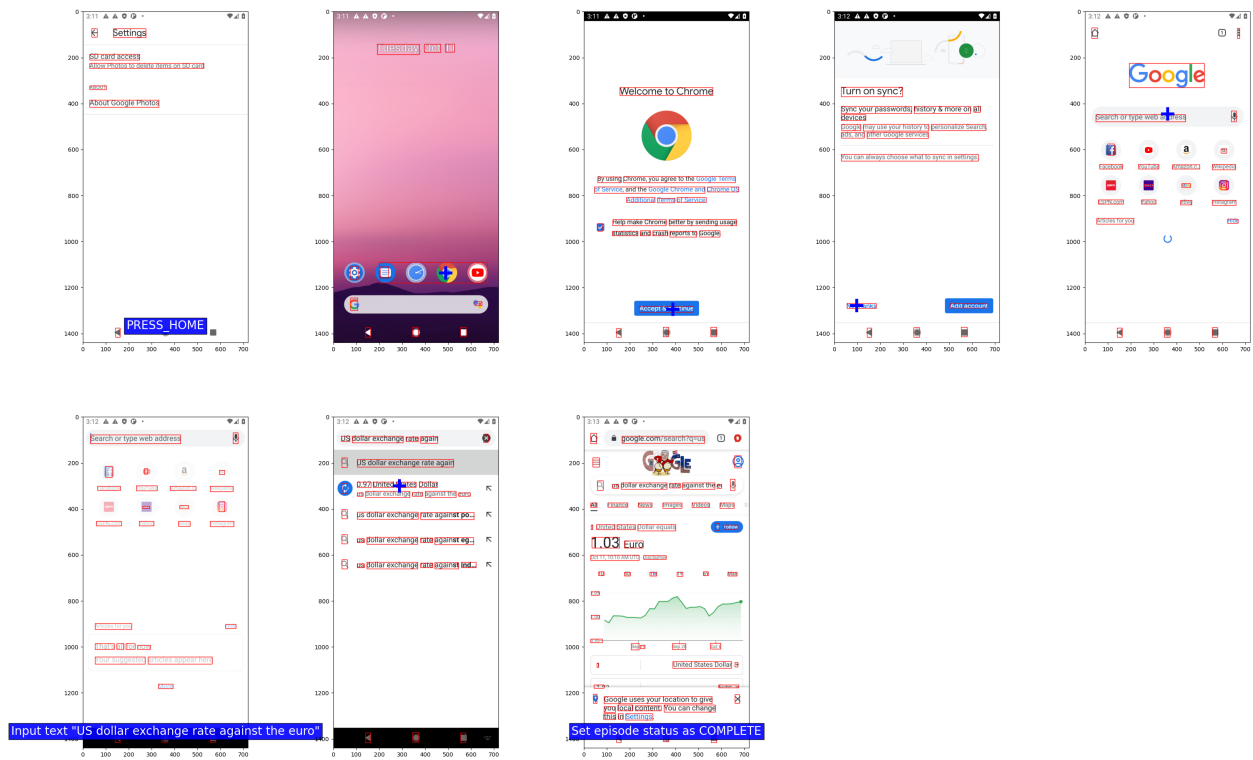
3:11
Settings
SD card access
Allow Photos to delete items on SD card
About Google Photos
PRESS_HOME
0
200
400
600
800
1000
1200
1400
0 100 200 300 400 500 600 700

3:11
0
200
400
600
800
1000
1200
1400
0 100 200 300 400 500 600 700

3:11
Welcome to Chrome
By using Chrome, you agree to the Google Terms of Service, and the Google Chrome and Chrome OS Additional Terms of Service
Help make Chrome better by sending usage statistics and crash reports to Google
Accept & continue
0
200
400
600
800
1000
1200
1400
0 100 200 300 400 500 600 700

3:12
Turn on sync?
Sync your passwords, history & more on all devices
Google may use your history to personalize Search, ads, and other Google services
You can always choose what to sync in settings.
Add account
0
200
400
600
800
1000
1200
1400
0 100 200 300 400 500 600 700

3:12
Google
Search or type web address
Facebook
YouTube
Amazon.com
Wikipedia
ESPN.com
Yahoo
eBay
Instagram
Articles for you
0
200
400
600
800
1000
1200
1400
0 100 200 300 400 500 600 700

3:12
Search or type web address
Articles for you
Your suggested articles appear here
Input text "US dollar exchange rate against the euro"
0
200
400
600
800
1000
1200
1400
0 100 200 300 400 500 600 700

3:12
US dollar exchange rate again
US dollar exchange rate again
0.97 United States Dollar
us dollar exchange rate against the euro
us dollar exchange rate against po...
us dollar exchange rate against eg...
us dollar exchange rate against ind...
0
200
400
600
800
1000
1200
1400
0 100 200 300 400 500 600 700

3:13
google.com/search?q=us
us dollar exchange rate against the e
All Finance News Images Videos Maps
1 United States Dollar equals
Follow
1.03 Euro
United States Dollar
Google uses your location to give you local content. You can change this in Settings.
Set episode status as COMPLETE
0
200
400
600
800
1000
1200
1400
0 100 200 300 400 500 600 700